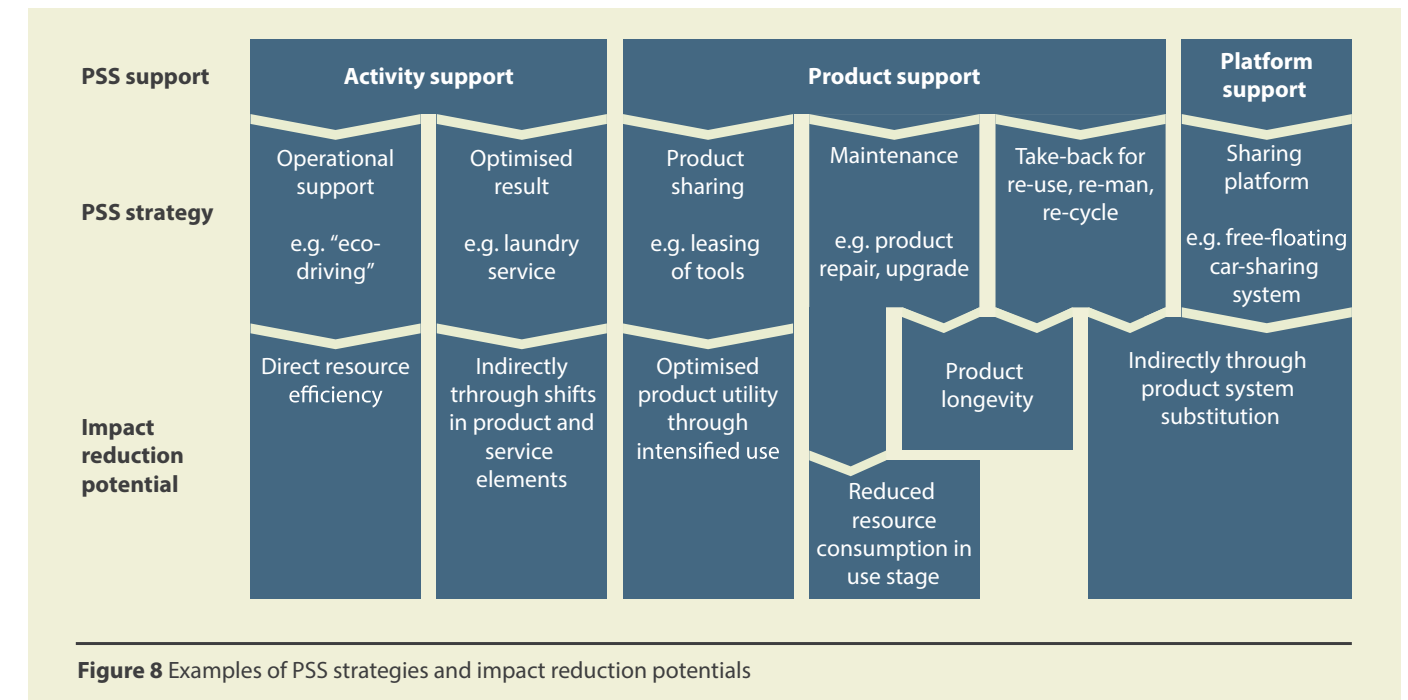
PSS support

Activity support

Product support

Platform support

PSS strategy

Operational support

e.g. "eco-driving"

Optimised result

e.g. laundry service

Product sharing

e.g. leasing of tools

Maintenance

e.g. product repair, upgrade

Take-back for re-use, re-man, re-cycle

Sharing platform

e.g. free-floating car-sharing system

Impact reduction potential

Direct resource efficiency

Indirectly trhrough shifts in product and service elements

Optimised product utility through intensified use

Product longevity

Indirectly through product system substitution

Reduced resource consumption in use stage

**Figure 8** Examples of PSS strategies and impact reduction potentials